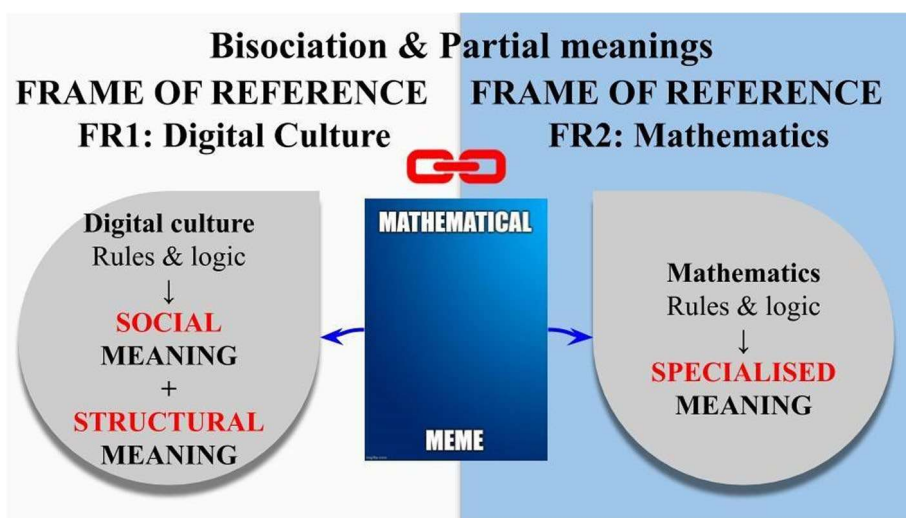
Bisociation & Partial meanings

FRAME OF REFERENCE
FR1: Digital Culture

FRAME OF REFERENCE
FR2: Mathematics

Digital culture
Rules & logic
↓
SOCIAL
MEANING
+
STRUCTURAL
MEANING

MATHEMATICAL

MEME

imgflip.com

Mathematics
Rules & logic
↓
SPECIALISED
MEANING